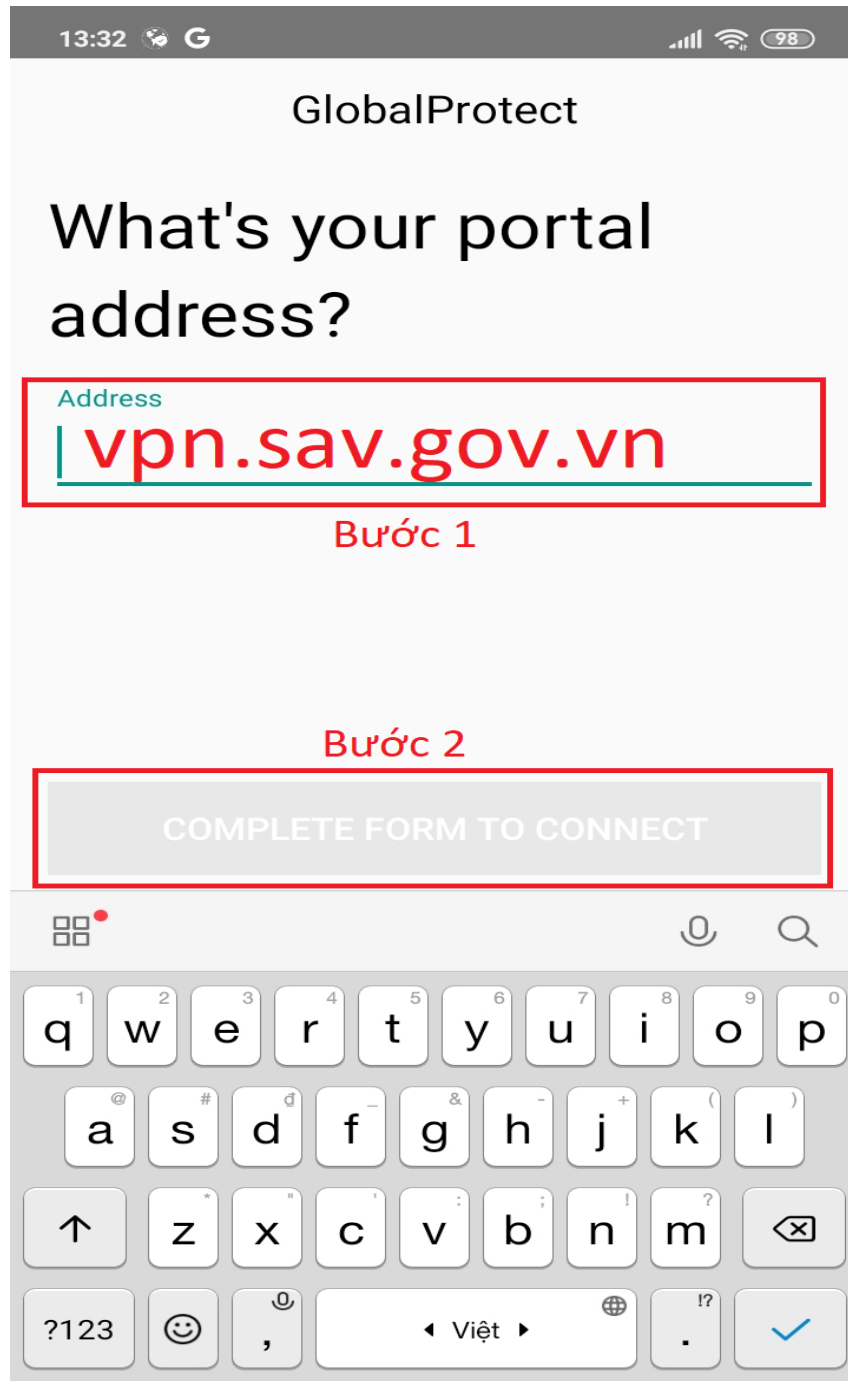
13:32 G 98

GlobalProtect

What's your portal address?

Address
vpn.sav.gov.vn

Bước 1

Bước 2

COMPLETE FORM TO CONNECT

1 q 2 w 3 e 4 r 5 t 6 y 7 u 8 i 9 o 0 p

@ a # s đ d _ f & g - h + j ( k ) l

* z " x ' c : v ; b ! n ? m

?123 , ◂ Việt ▸ !? .